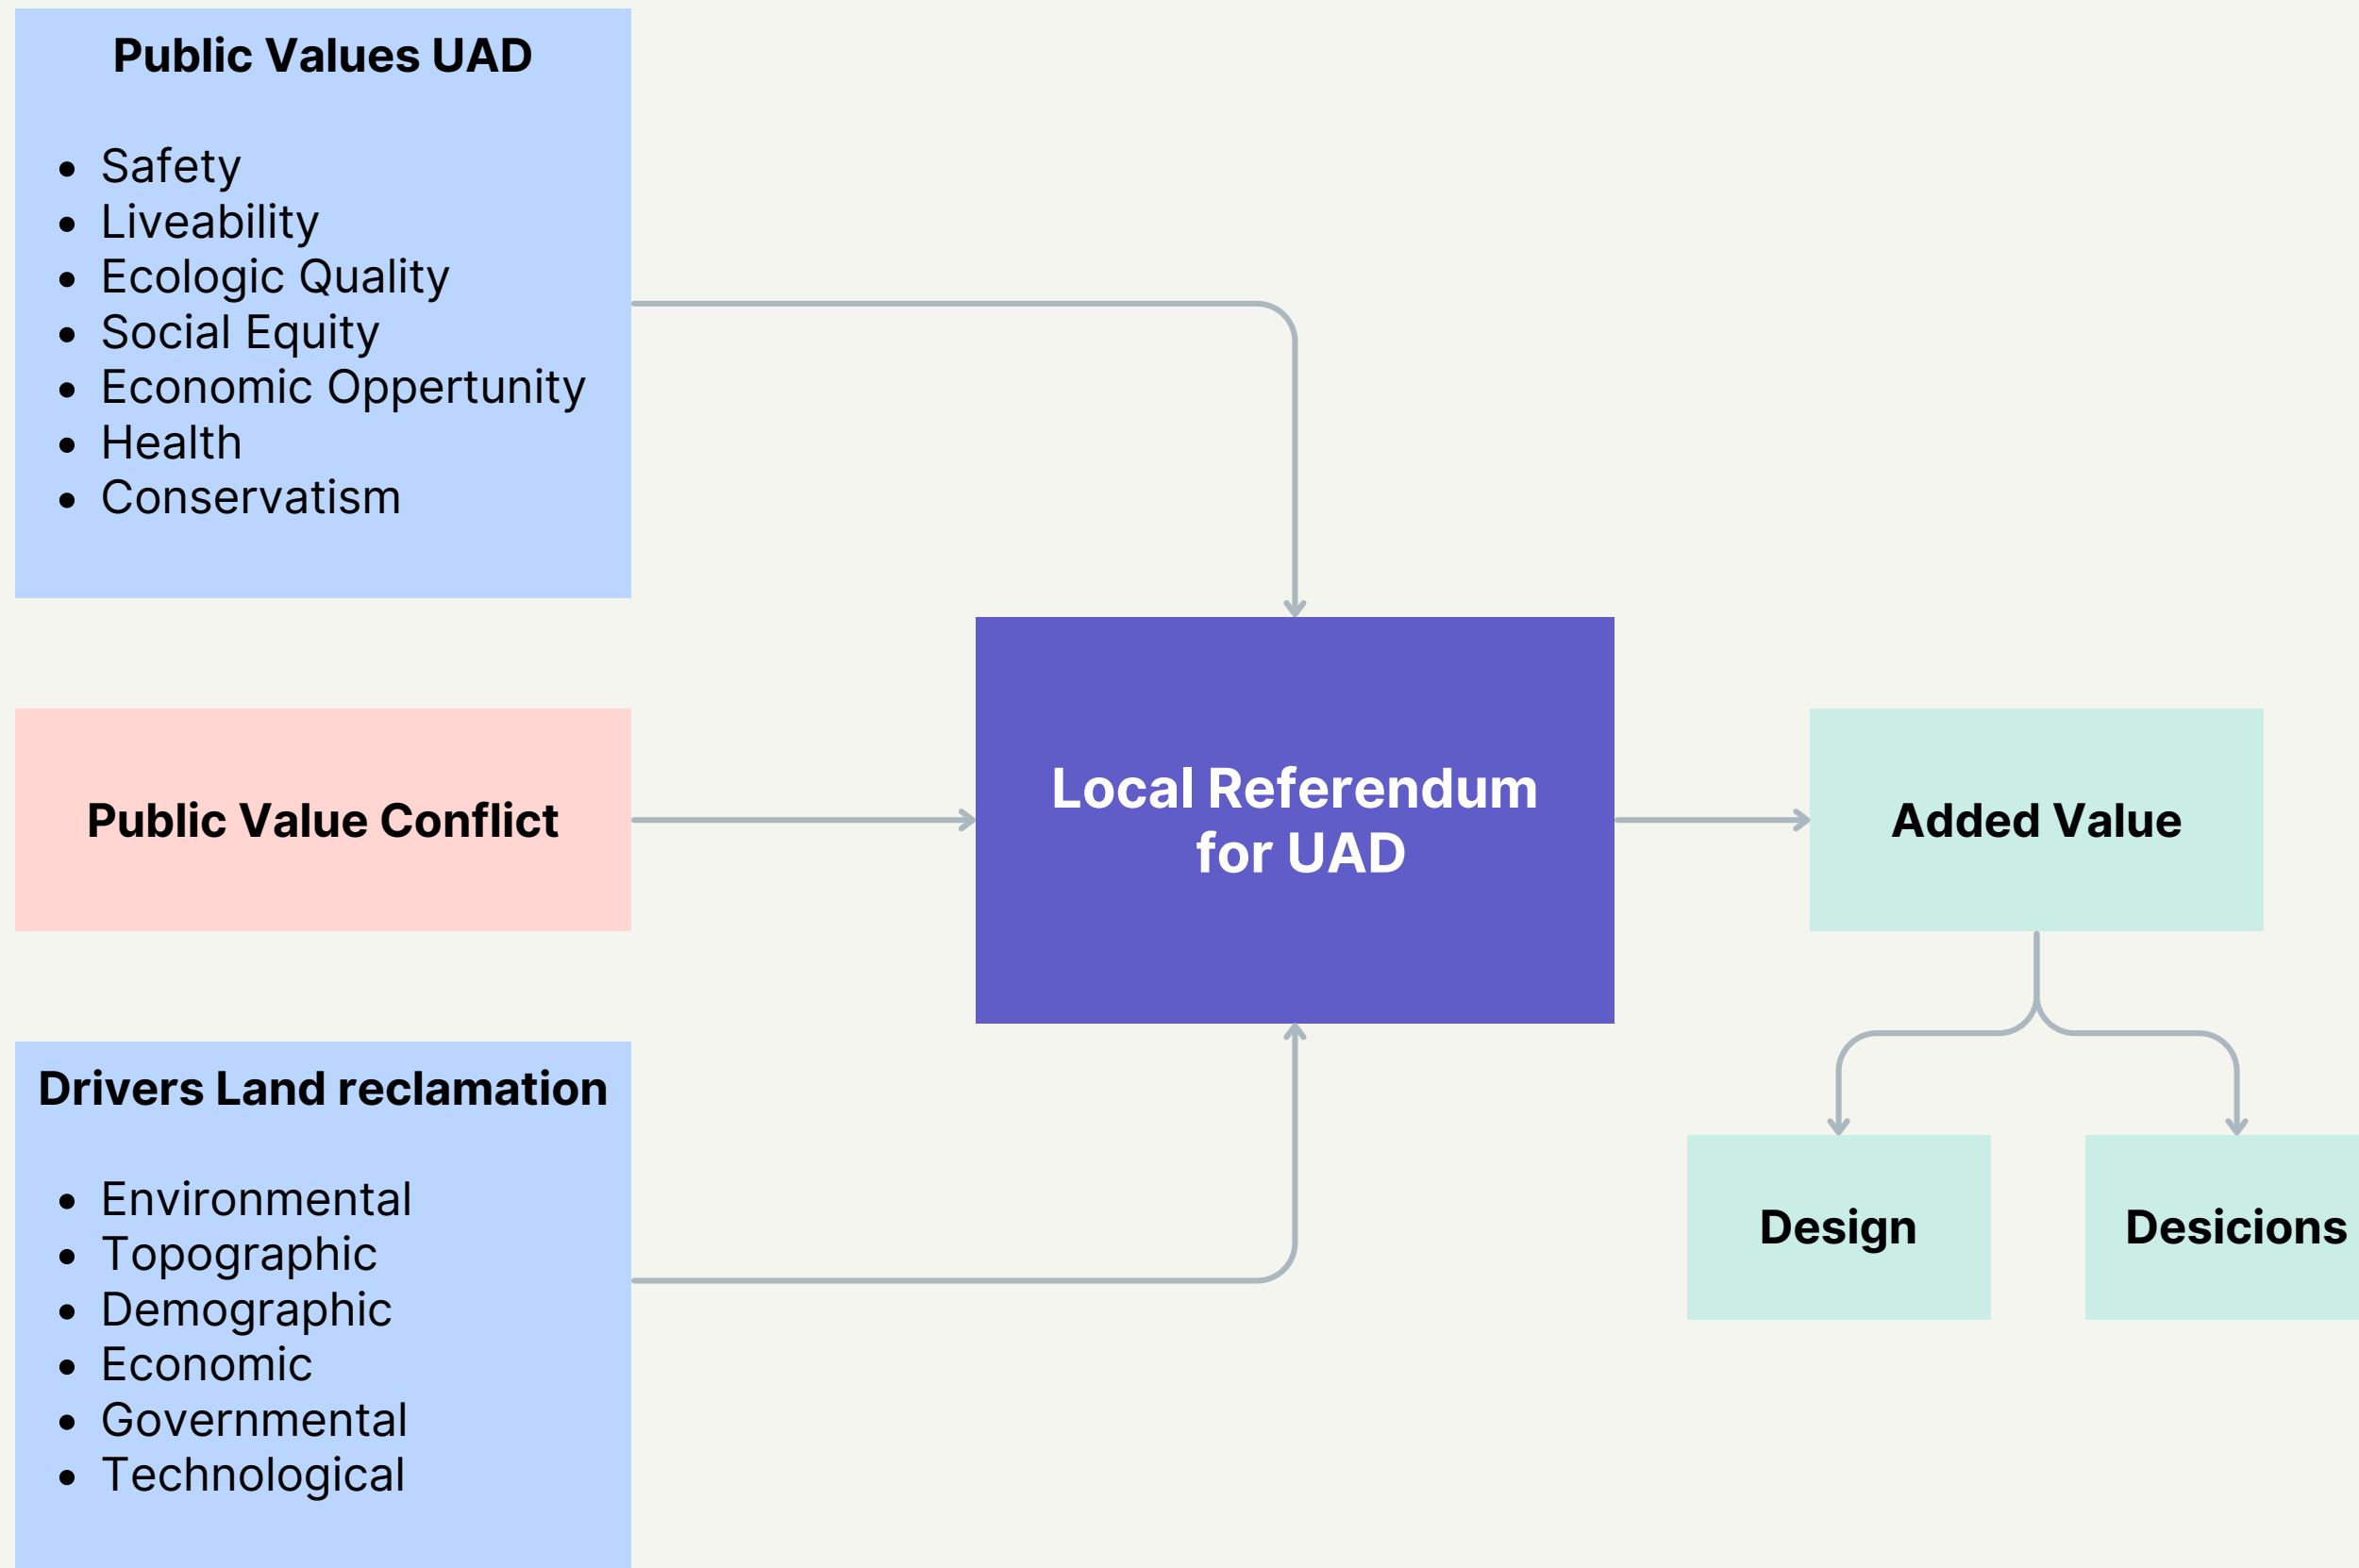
Public Values UAD

- Safety
- Liveability
- Ecologic Quality
- Social Equity
- Economic Oppertunity
- Health
- Conservatism

Public Value Conflict

Drivers Land reclamation

- Environmental
- Topographic
- Demographic
- Economic
- Governmental
- Technological

Local Referendum for UAD

Added Value

Design

Desicions